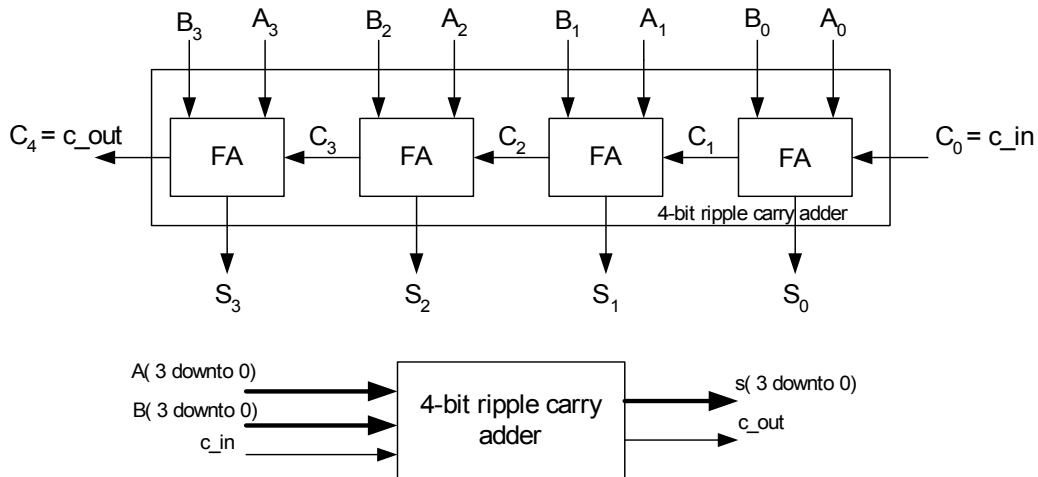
$B_3$ $A_3$ $B_2$ $A_2$ $B_1$ $A_1$ $B_0$ $A_0$

$C_4$ = c_out FA $C_3$ FA $C_2$ FA $C_1$ FA $C_0$ = c_in

4-bit ripple carry adder

$S_3$ $S_2$ $S_1$ $S_0$

A( 3 downto 0)
B( 3 downto 0)
c_in

4-bit ripple carry adder

s( 3 downto 0)
c_out